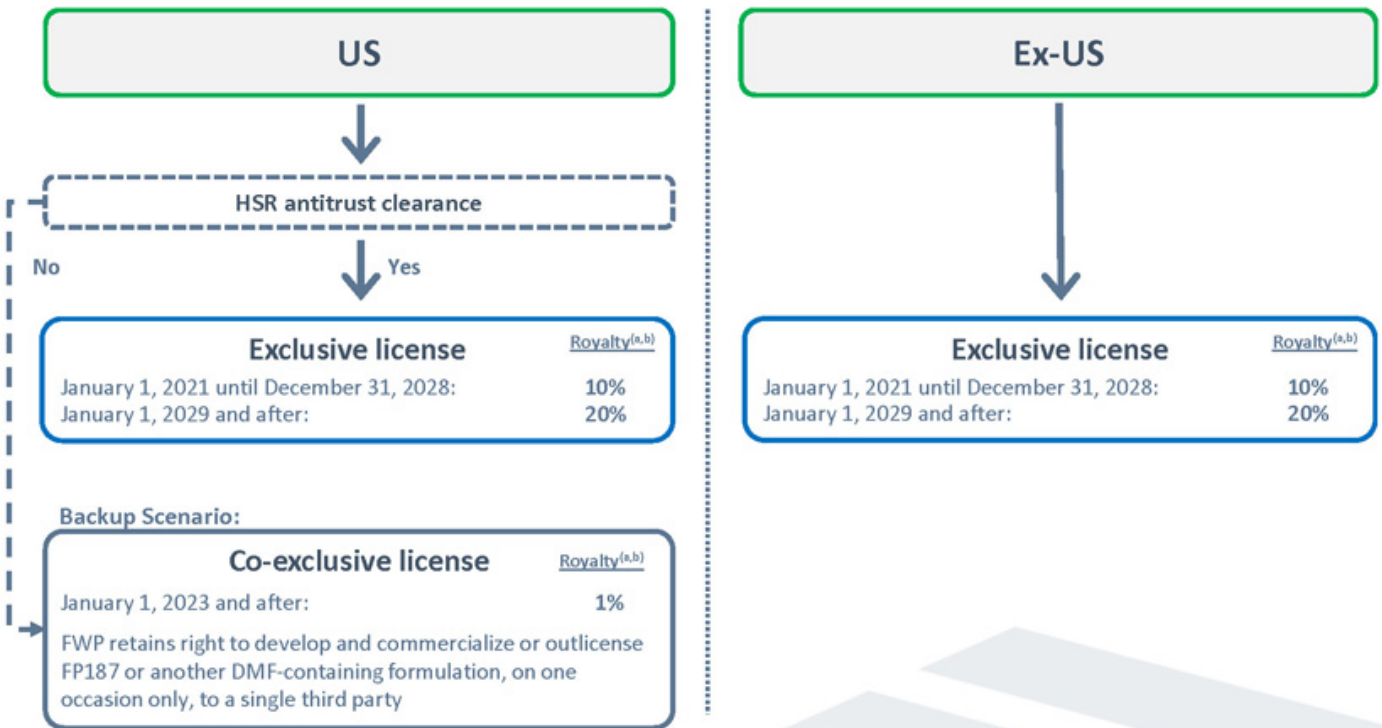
US

HSR antitrust clearance

No

Yes

Exclusive license

Royalty$^{(a,b)}$

| | |
|---|---|
| January 1, 2021 until December 31, 2028: | 10% |
| January 1, 2029 and after: | 20% |

Backup Scenario:

Co-exclusive license

Royalty$^{(a,b)}$

| | |
|---|---|
| January 1, 2023 and after: | 1% |

FWP retains right to develop and commercialize or outlicense FP187 or another DMF-containing formulation, on one occasion only, to a single third party

Ex-US

Exclusive license

Royalty$^{(a,b)}$

| | |
|---|---|
| January 1, 2021 until December 31, 2028: | 10% |
| January 1, 2029 and after: | 20% |